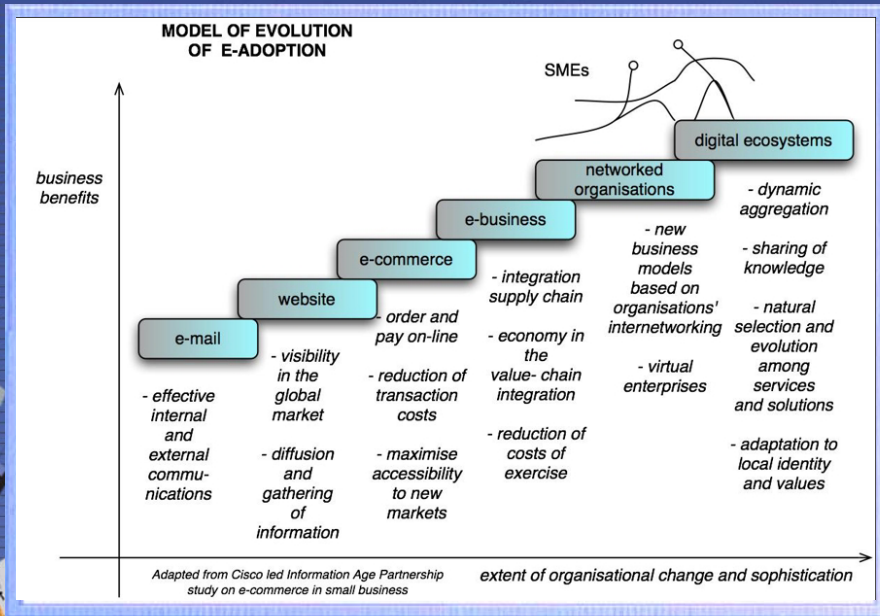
MODEL OF EVOLUTION OF E-ADOPTION

SMEs

business benefits

digital ecosystems

networked organisations

e-business

e-commerce

website

e-mail

- effective internal and external communications

- visibility in the global market

- diffusion and gathering of information

- order and pay on-line

- reduction of transaction costs

- maximise accessibility to new markets

- integration supply chain

- economy in the value- chain integration

- reduction of costs of exercise

- new business models based on organisations' internetworking

- virtual enterprises

- dynamic aggregation

- sharing of knowledge

- natural selection and evolution among services and solutions

- adaptation to local identity and values

Adapted from Cisco led Information Age Partnership study on e-commerce in small business

extent of organisational change and sophistication